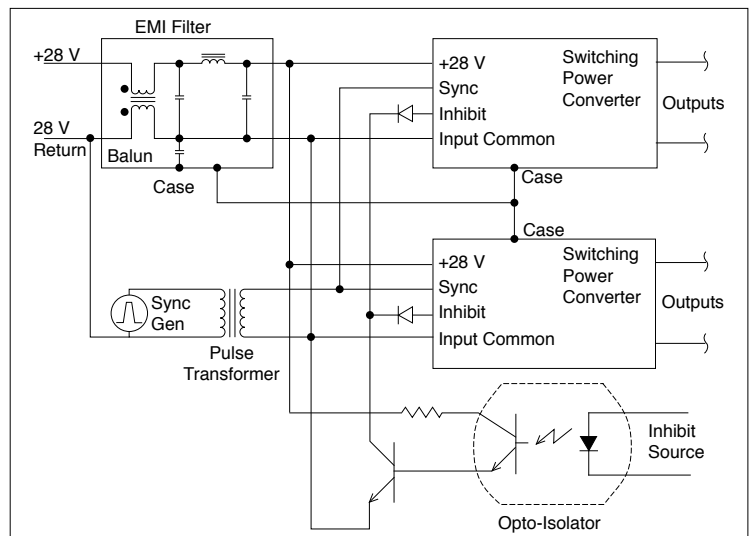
EMI Filter

+28 V

28 V Return

Balun

Case

+28 V
Sync
Inhibit
Input Common

Switching Power Converter

Outputs

Case

Case

+28 V
Sync
Inhibit
Input Common

Switching Power Converter

Outputs

Sync Gen

Pulse Transformer

Inhibit Source

Opto-Isolator